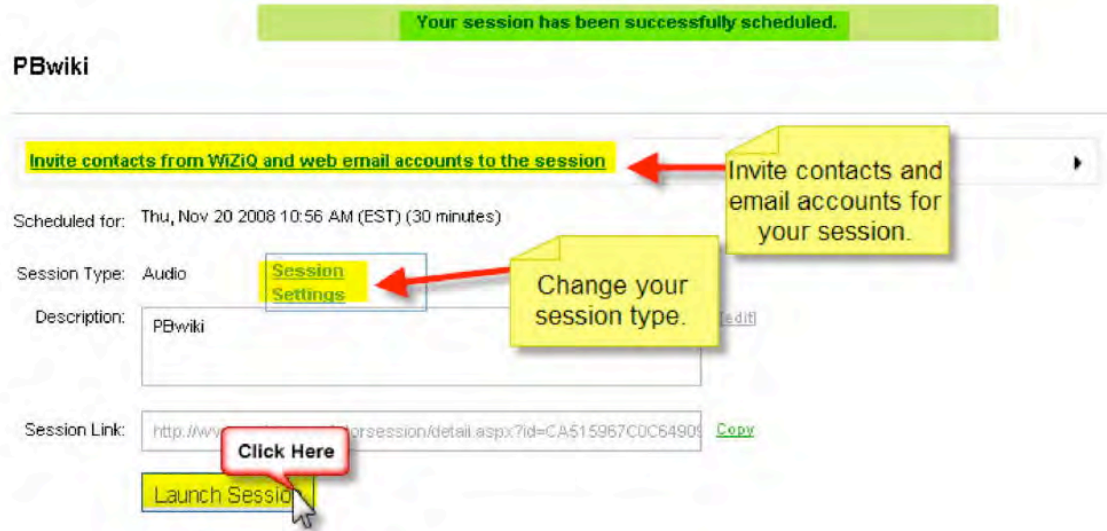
Your session has been successfully scheduled.

PBwiki

Invite contacts from WiZiQ and web email accounts to the session

Invite contacts and email accounts for your session.

Scheduled for: Thu, Nov 20 2008 10:56 AM (EST) (30 minutes)

Session Type: Audio

Session Settings

Change your session type.

Description: PBwiki

[edit]

Session Link: http://ww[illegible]session/detail.aspx?id=CA515967C0C6490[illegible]

Copy

Click Here

Launch Sessi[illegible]